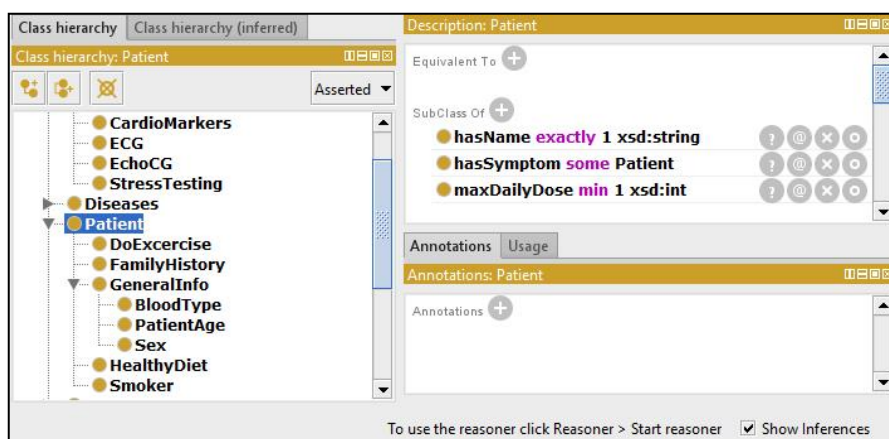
Class hierarchy | Class hierarchy (inferred)

Class hierarchy: Patient

Asserted

CardioMarkers
ECG
EchoCG
StressTesting
Diseases
Patient
DoExcercise
FamilyHistory
GeneralInfo
BloodType
PatientAge
Sex
HealthyDiet
Smoker

Description: Patient

Equivalent To

SubClass Of

hasName exactly 1 xsd:string
hasSymptom some Patient
maxDailyDose min 1 xsd:int

Annotations | Usage

Annotations: Patient

Annotations

To use the reasoner click Reasoner > Start reasoner
Show Inferences